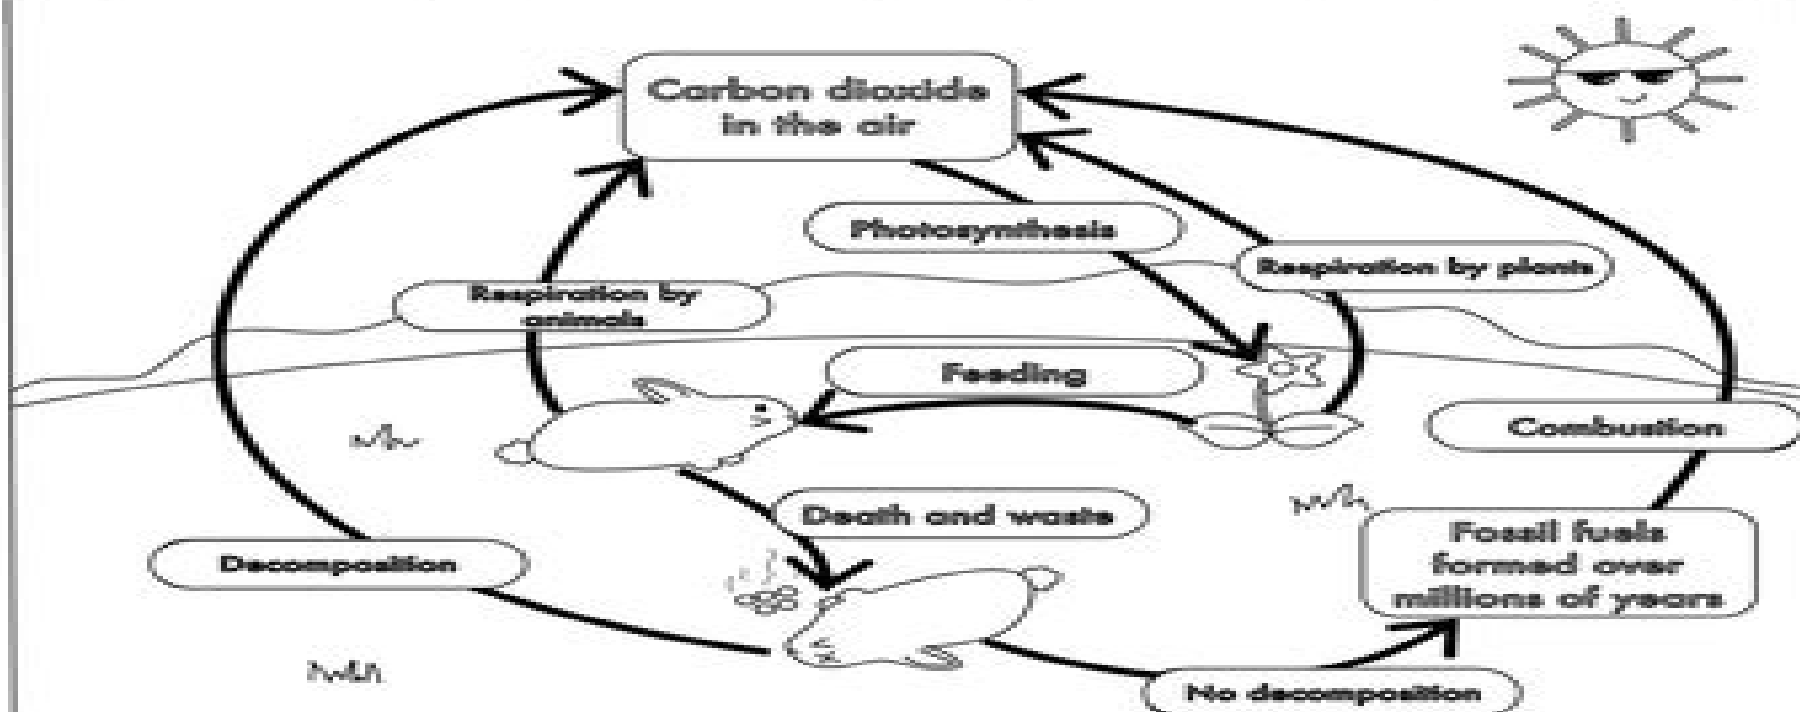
Carbon dioxide in the air

Photosynthesis

Respiration by plants

Respiration by animals

Feeding

Combustion

Death and waste

Fossil fuels formed over millions of years

Decomposition

No decomposition